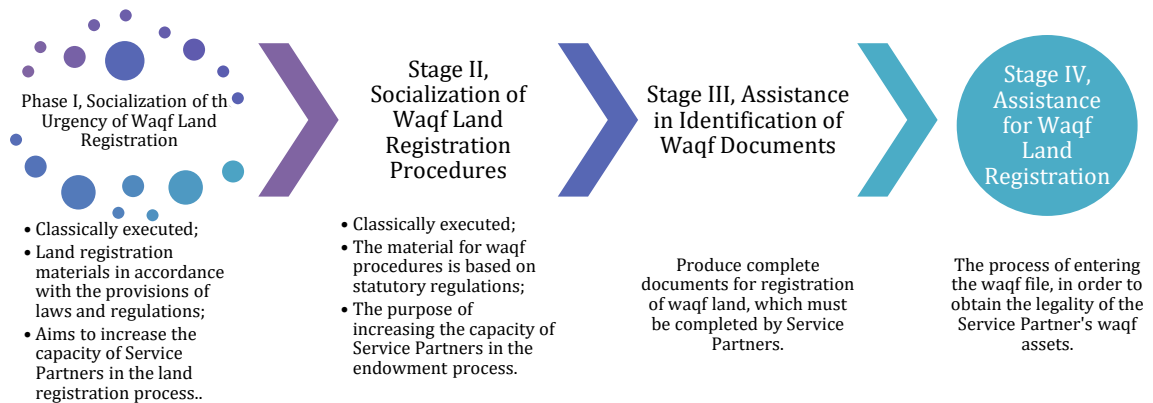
Phase I, Socialization of th Urgency of Waqf Land Registration

- Classically executed;
- Land registration materials in accordance with the provisions of laws and regulations;
- Aims to increase the capacity of Service Partners in the land registration process..

Stage II, Socialization of Waqf Land Registration Procedures

- Classically executed;
- The material for waqf procedures is based on statutory regulations;
- The purpose of increasing the capacity of Service Partners in the endowment process.

Stage III, Assistance in Identification of Waqf Documents

Produce complete documents for registration of waqf land, which must be completed by Service Partners.

Stage IV, Assistance for Waqf Land Registration

The process of entering the waqf file, in order to obtain the legality of the Service Partner's waqf assets.